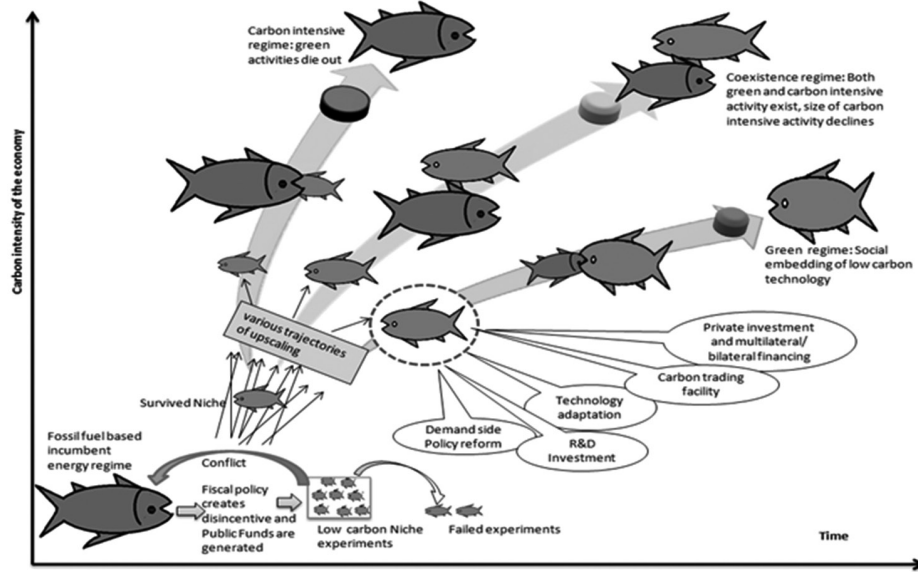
Carbon intensity of the economy

Carbon intensive regime: green activities die out

Coexistence regime: Both green and carbon intensive activity exist, size of carbon intensive activity declines

Green regime: Social embedding of low carbon technology

various trajectories of upscaling

Private investment and multilateral/ bilateral financing

Carbon trading facility

Technology adaptation

Demand side Policy reform

R&D Investment

Survived Niche

Fossil fuel based incumbent energy regime

Conflict

Fiscal policy creates disincentive and Public Funds are generated

Low carbon Niche experiments

Failed experiments

Time